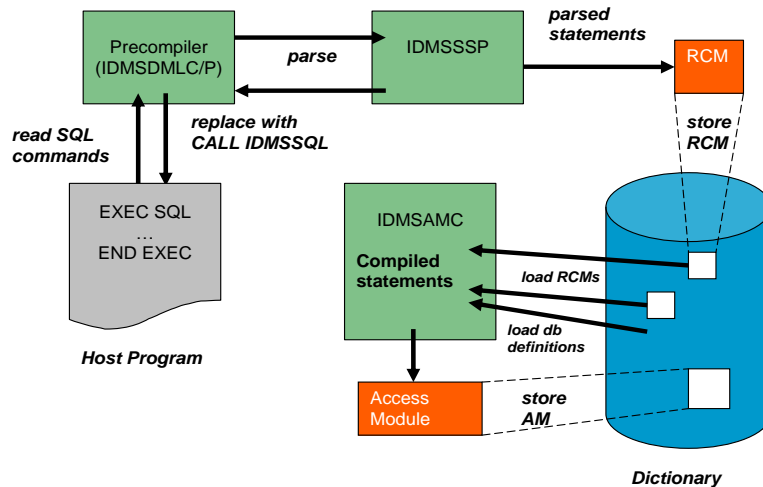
Precompiler (IDMSDMLC/P)

parse

IDMSSSP

parsed statements

RCM

read SQL commands

replace with CALL IDMSSQL

store RCM

EXEC SQL
…
END EXEC

Host Program

IDMSAMC

Compiled statements

load RCMs

load db definitions

Access Module

store AM

Dictionary